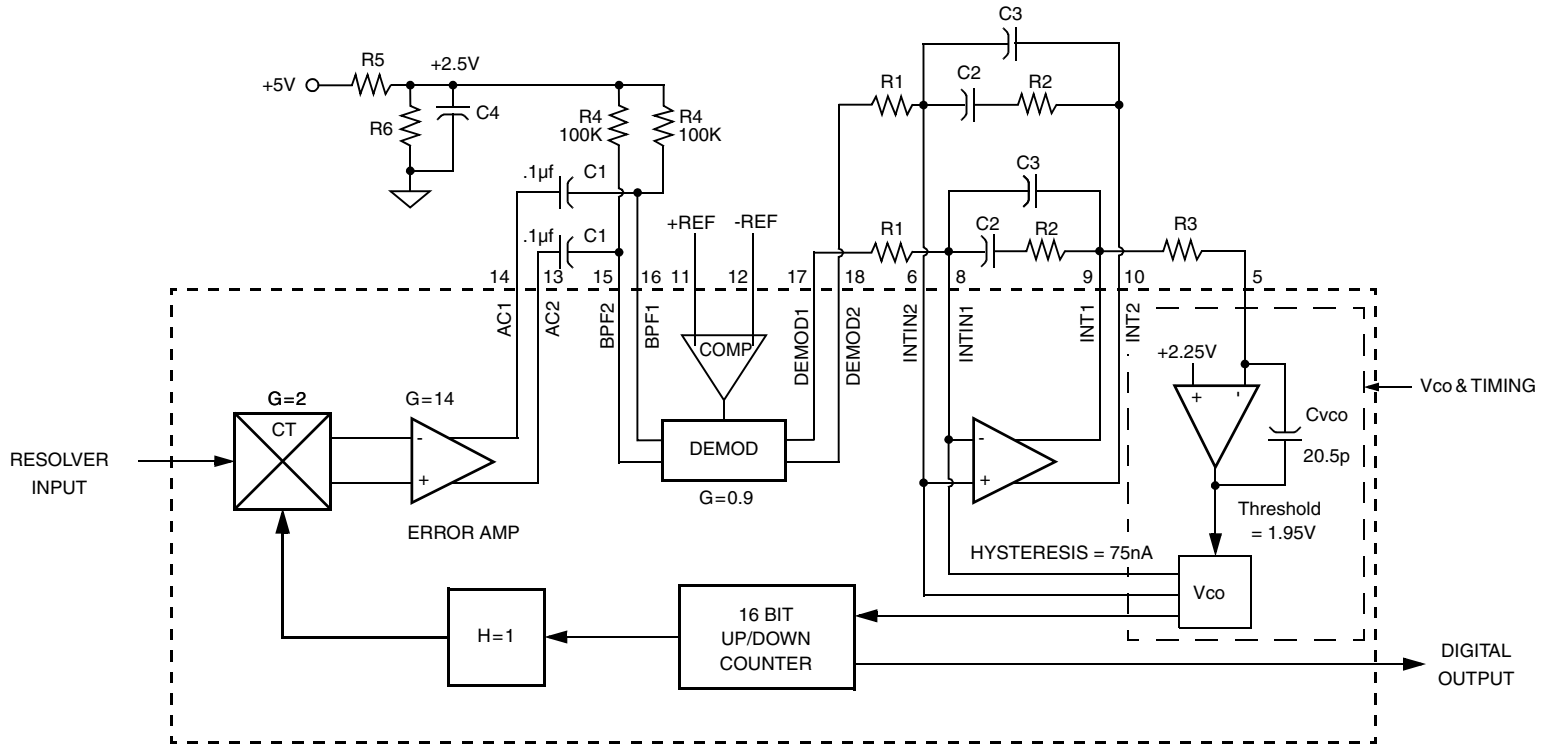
C3

+5V R5 +2.5V

R6 C4

R4 100K

R4 100K

R1 C2 R2

C3

.1µf C1

.1µf C1

+REF -REF

R1 C2 R2 R3

14 13 15 16 11 12 17 18 6 8 9 10 5

AC1 AC2 BPF2 BPF1 COMP DEMOD1 DEMOD2 INTIN2 INTIN1 INT1 INT2

+2.25V

+ -

Vco & TIMING

G=2

CT

G=14

-

+

Cvco

20.5p

RESOLVER INPUT

DEMOD

G=0.9

-

+

Threshold = 1.95V

ERROR AMP

HYSTERESIS = 75nA

Vco

H=1

16 BIT UP/DOWN COUNTER

DIGITAL OUTPUT